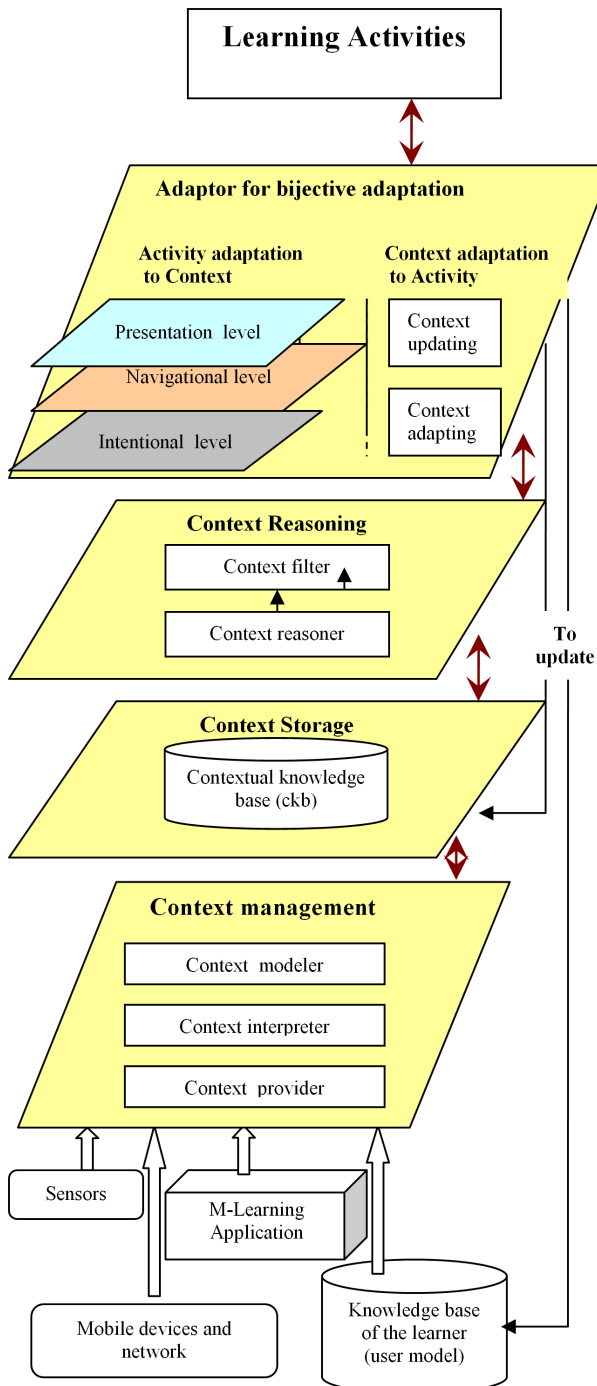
Learning Activities

Adaptor for bijective adaptation

Activity adaptation to Context

Context adaptation to Activity

Presentation level

Navigational level

Intentional level

Context updating

Context adapting

Context Reasoning

Context filter

Context reasoner

To update

Context Storage

Contextual knowledge base (ckb)

Context management

Context modeler

Context interpreter

Context provider

Sensors

M-Learning Application

Mobile devices and network

Knowledge base of the learner (user model)